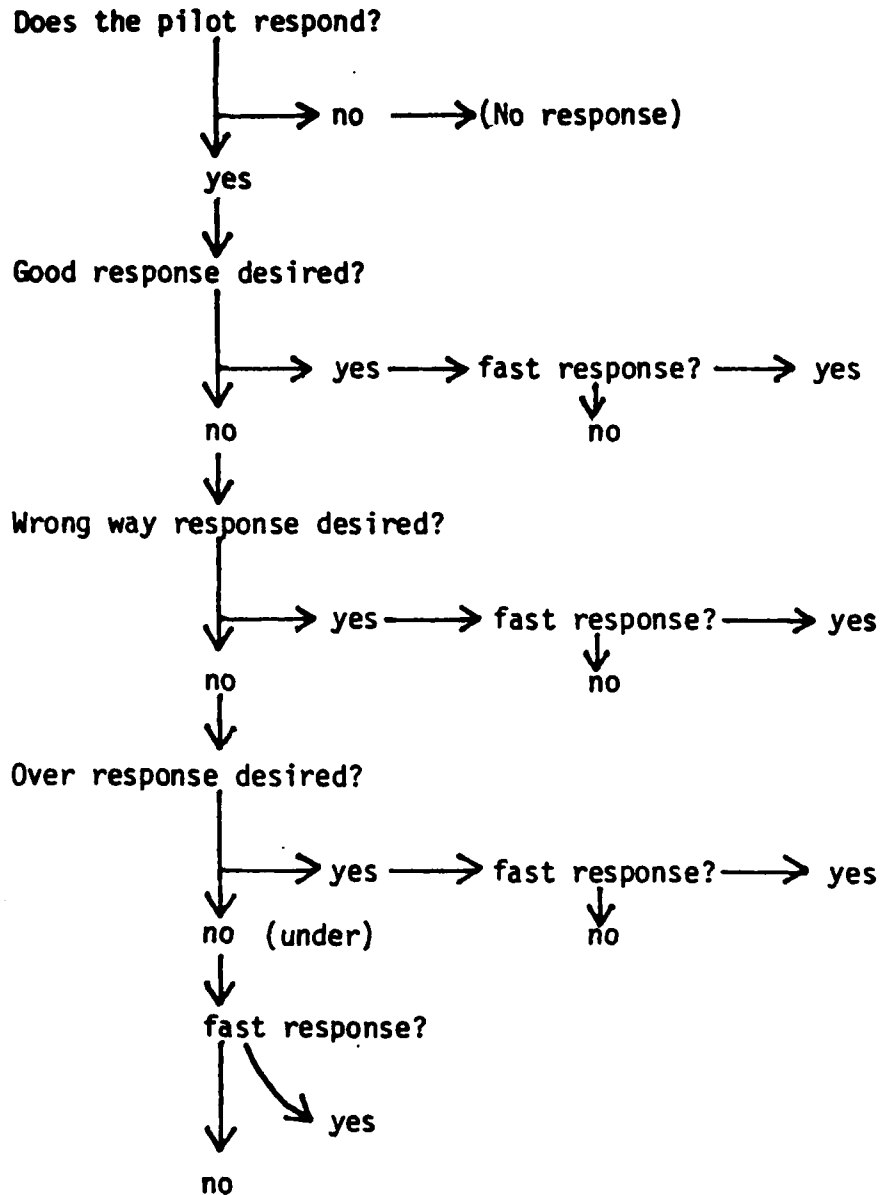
Does the pilot respond?

no (No response)

yes

Good response desired?

yes fast response? yes

no no

Wrong way response desired?

yes fast response? yes

no no

Over response desired?

yes fast response? yes

no (under) no

fast response?

yes

no